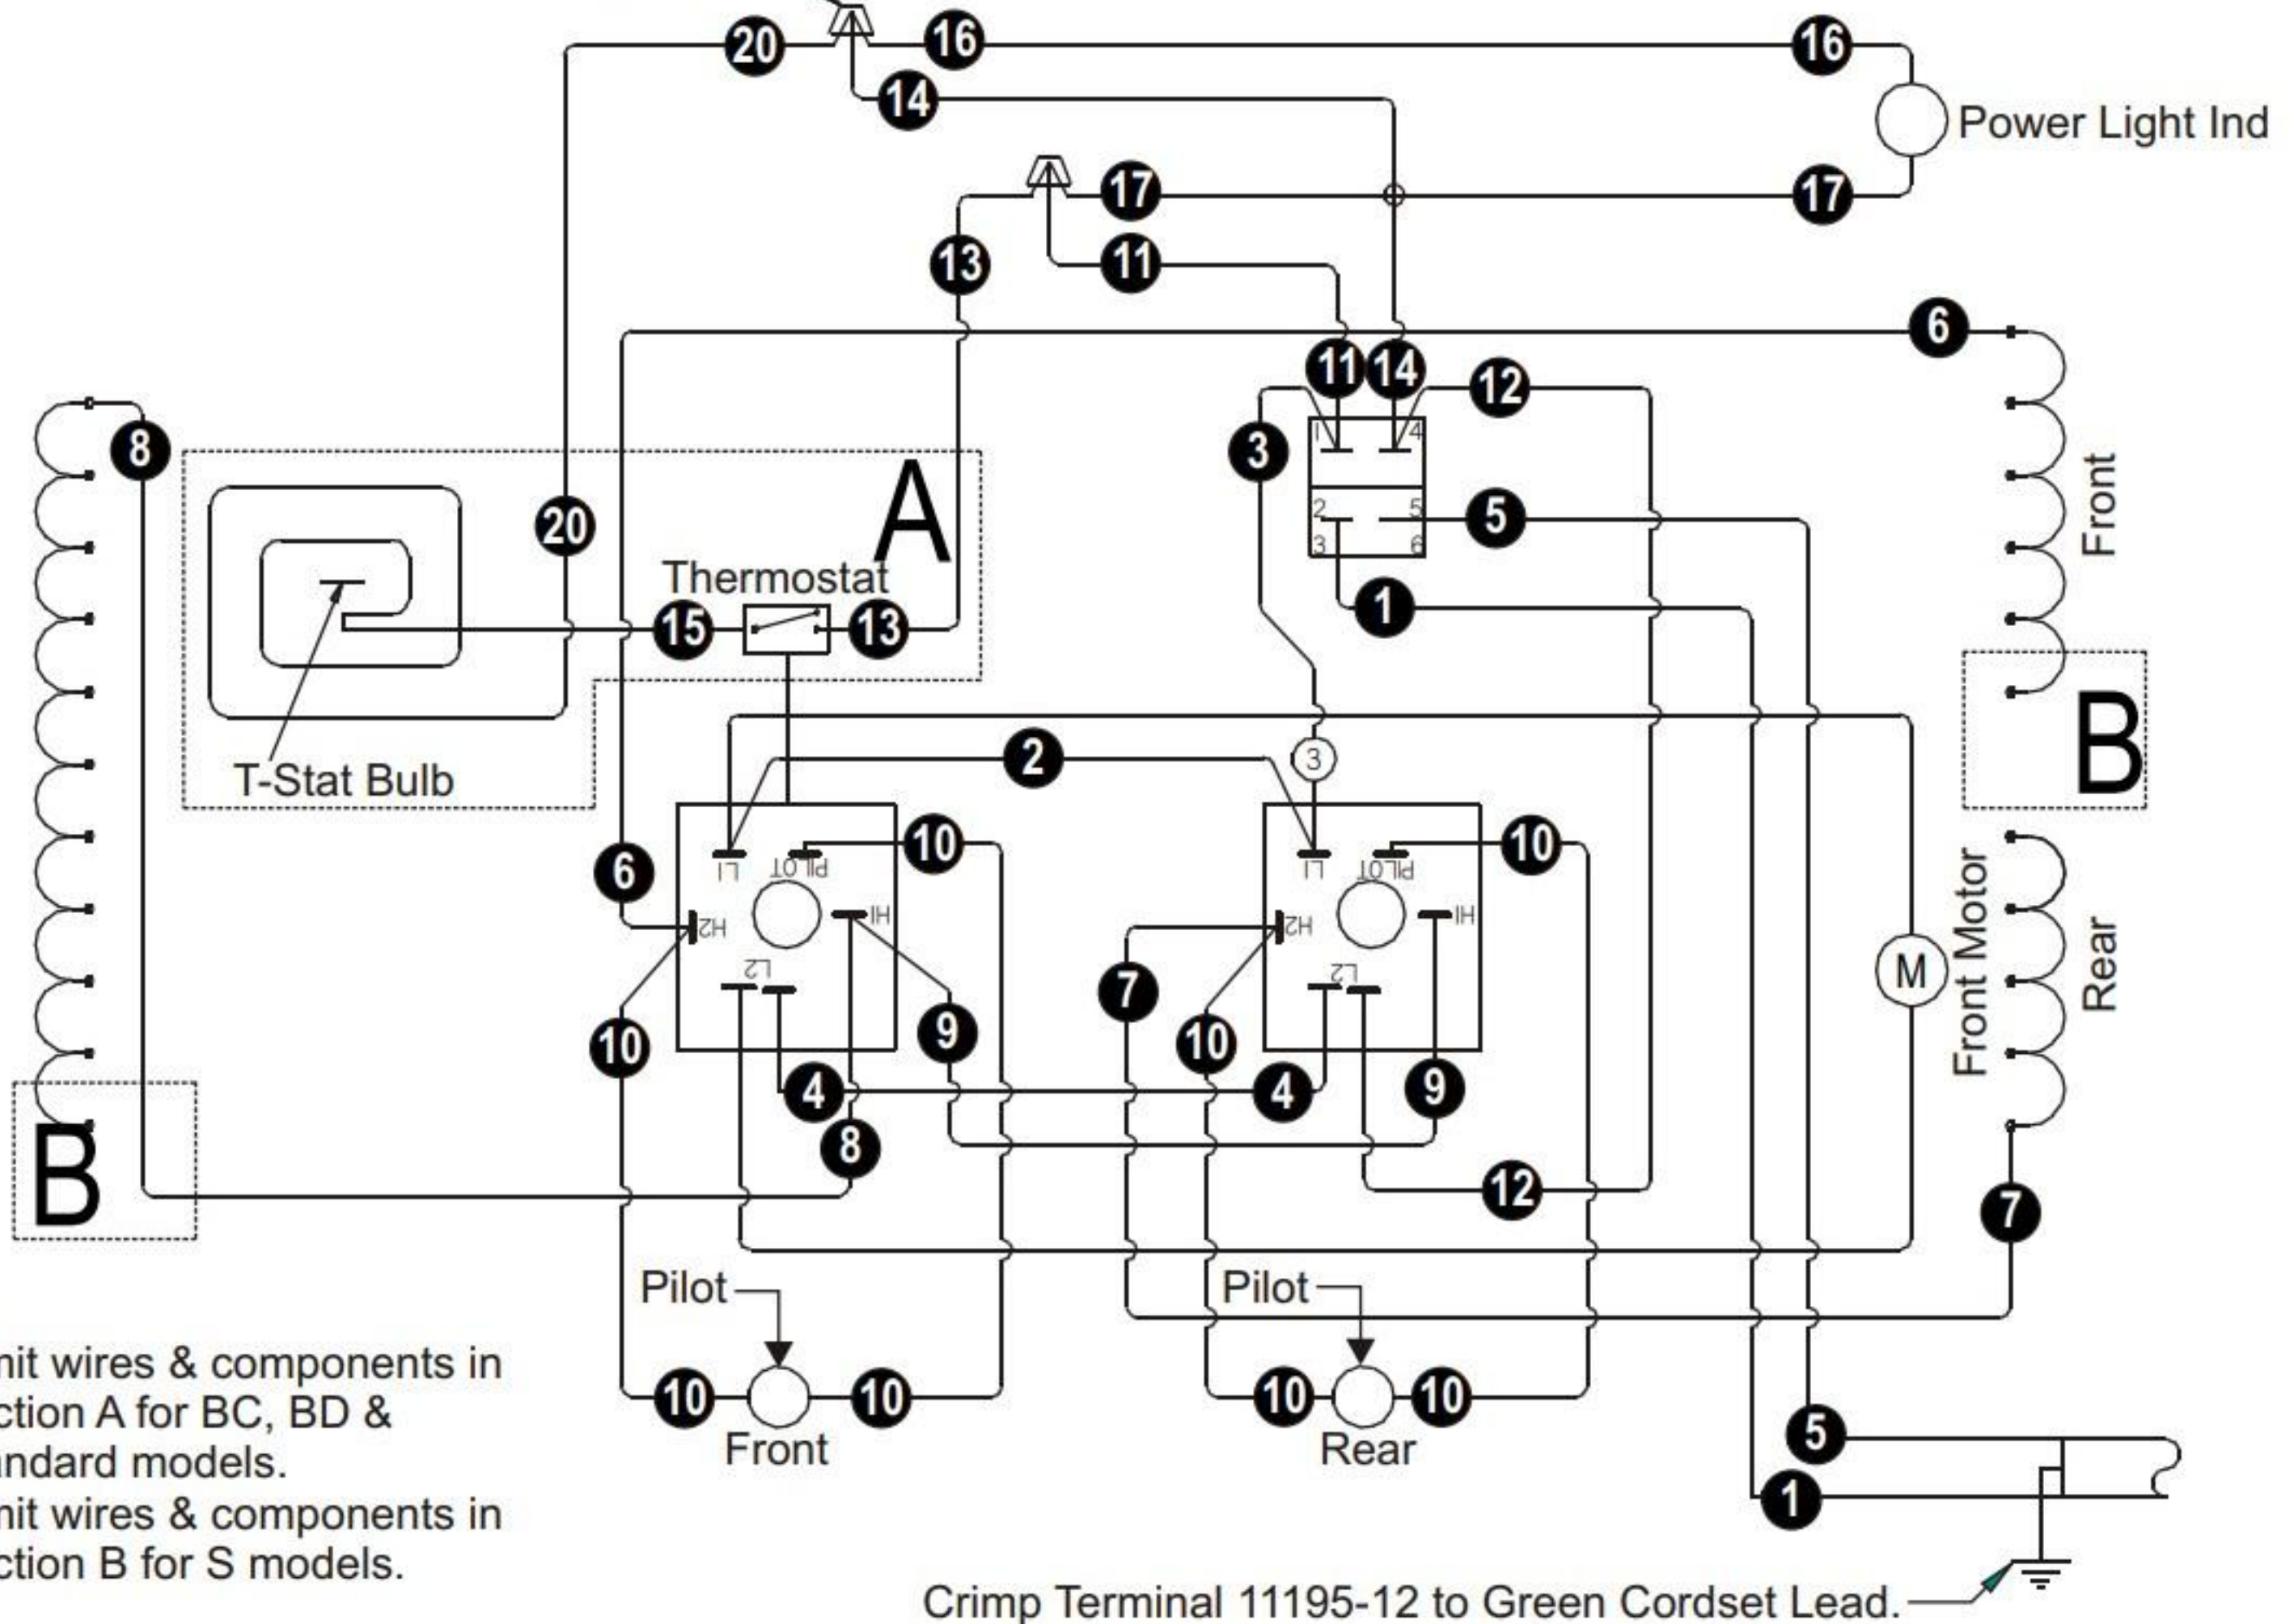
20
16
16
14
Power Light Ind
17
17
13
11
6
11 14
12
8
3
1 4
2 5
3 6
5
20
A
Thermostat
15
13
1
B
T-Stat Bulb
2
3
L1
PILOT
10
L1
PILOT
10
6
H2
H1
H2
H1
Front Motor
M
Rear
Front
L2
L2
7
10
10
9
4
4
9
8
B
12
7
Pilot
Pilot
nit wires & components in ction A for BC, BD & ndard models.
nit wires & components in ction B for S models.
10
10
10
10
Front
Rear
5
1
Crimp Terminal 11195-12 to Green Cordset Lead.